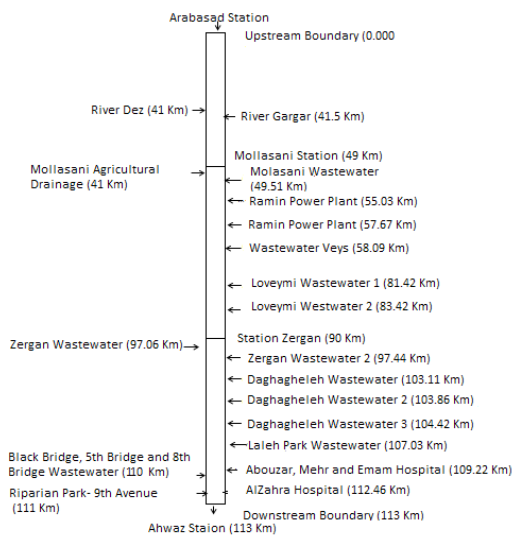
Arabasad Station

Upstream Boundary (0.000

River Dez (41 Km)

River Gargar (41.5 Km)

Mollasani Station (49 Km)

Mollasani Agricultural Drainage (41 Km)

Molasani Wastewater (49.51 Km)

Ramin Power Plant (55.03 Km)

Ramin Power Plant (57.67 Km)

Wastewater Veys (58.09 Km)

Loveymi Wastewater 1 (81.42 Km)

Loveymi Westwater 2 (83.42 Km)

Station Zergan (90 Km)

Zergan Wastewater (97.06 Km)

Zergan Wastewater 2 (97.44 Km)

Daghagheleh Wastewater (103.11 Km)

Daghagheleh Wastewater 2 (103.86 Km)

Daghagheleh Wastewater 3 (104.42 Km)

Laleh Park Wastewater (107.03 Km)

Black Bridge, 5th Bridge and 8th Bridge Wastewater (110 Km)

Abouzar, Mehr and Emam Hospital (109.22 Km)

Riparian Park- 9th Avenue (111 Km)

AlZahra Hospital (112.46 Km)

Downstream Boundary (113 Km)

Ahwaz Staion (113 Km)